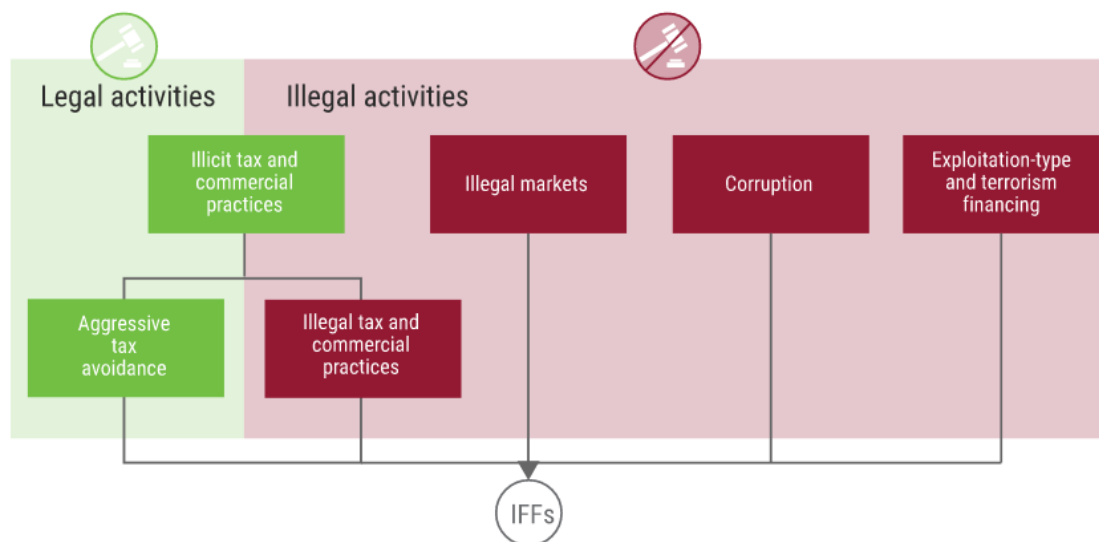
Legal activities

Illegal activities

Illicit tax and commercial practices

Illegal markets

Corruption

Exploitation-type and terrorism financing

Aggressive tax avoidance

Illegal tax and commercial practices

IFFs